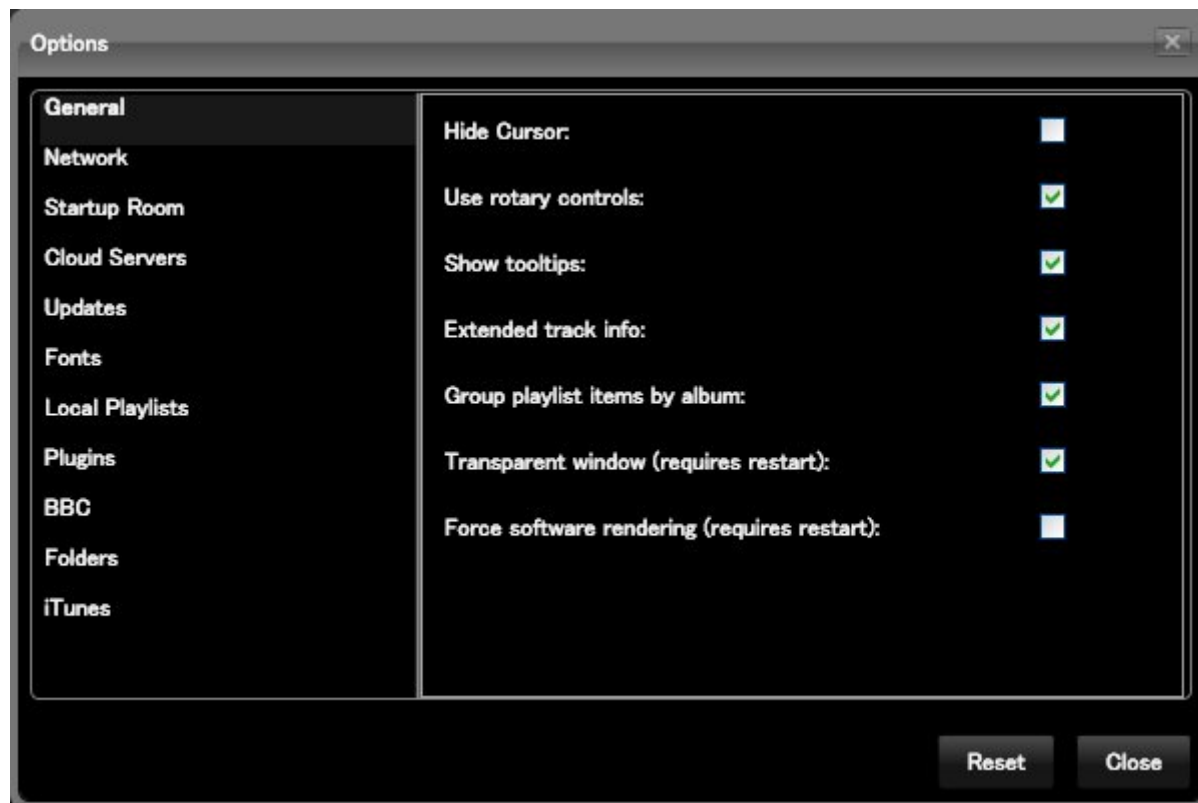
Options

×

General
Network
Startup Room
Cloud Servers
Updates
Fonts
Local Playlists
Plugins
BBC
Folders
iTunes

Hide Cursor:
Use rotary controls:
Show tooltips:
Extended track info:
Group playlist items by album:
Transparent window (requires restart):
Force software rendering (requires restart):

Reset
Close